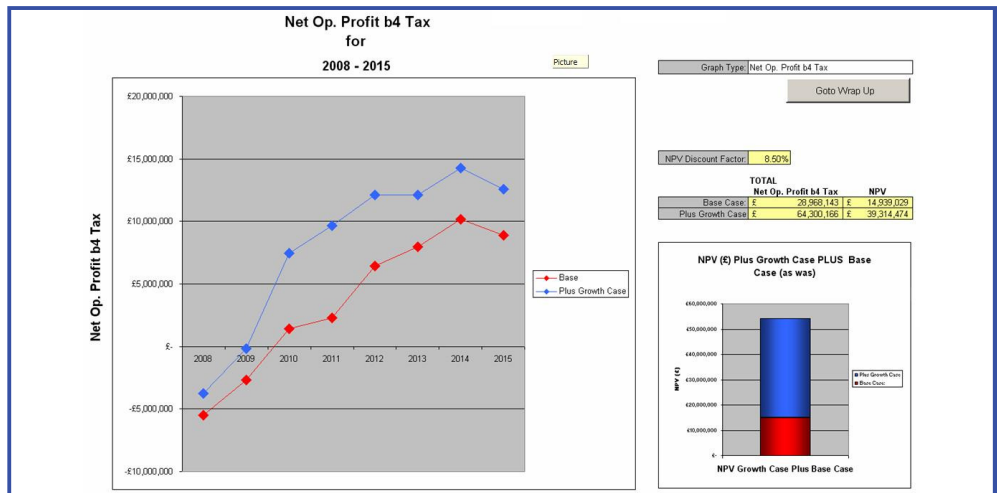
Net Op. Profit b4 Tax
for
2008 - 2015

Picture

Net Op. Profit b4 Tax

£20,000,000
£15,000,000
£10,000,000
£5,000,000
£-
-£5,000,000
-£10,000,000

2008 2009 2010 2011 2012 2013 2014 2015

Base
Plus Growth Case

Graph Type: Net Op. Profit b4 Tax

Goto Wrap Up

NPV Discount Factor: 8.50%

| | TOTAL Net Op. Profit b4 Tax | NPV |
|---|---|---|
| Base Case: | £ 28,968,143 | £ 14,939,029 |
| Plus Growth Case | £ 64,300,166 | £ 39,314,474 |

NPV (£) Plus Growth Case PLUS Base Case (as was)

£60,000,000
£50,000,000
£40,000,000
£30,000,000
£20,000,000
£10,000,000
£-

NPV (£)

Plus Growth Case
Base Case

NPV Growth Case Plus Base Case